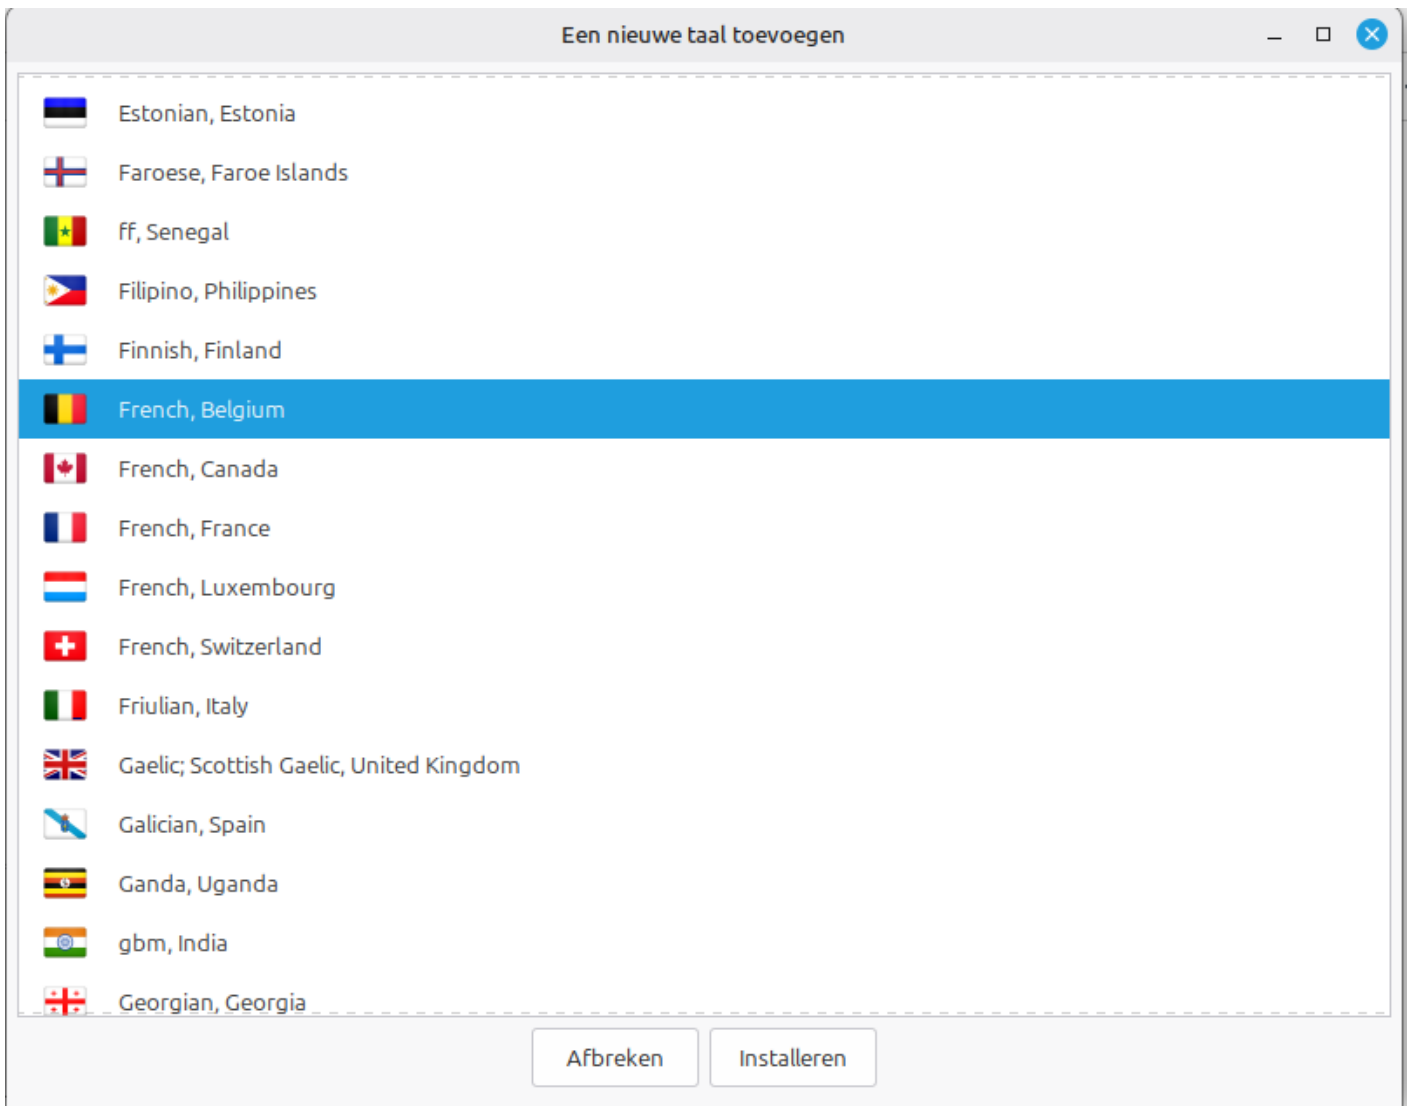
Een nieuwe taal toevoegen

Estonian, Estonia

Faroese, Faroe Islands

ff, Senegal

Filipino, Philippines

Finnish, Finland

French, Belgium

French, Canada

French, France

French, Luxembourg

French, Switzerland

Friulian, Italy

Gaelic; Scottish Gaelic, United Kingdom

Galician, Spain

Ganda, Uganda

gbm, India

Georgian, Georgia

Afbreken

Installeren